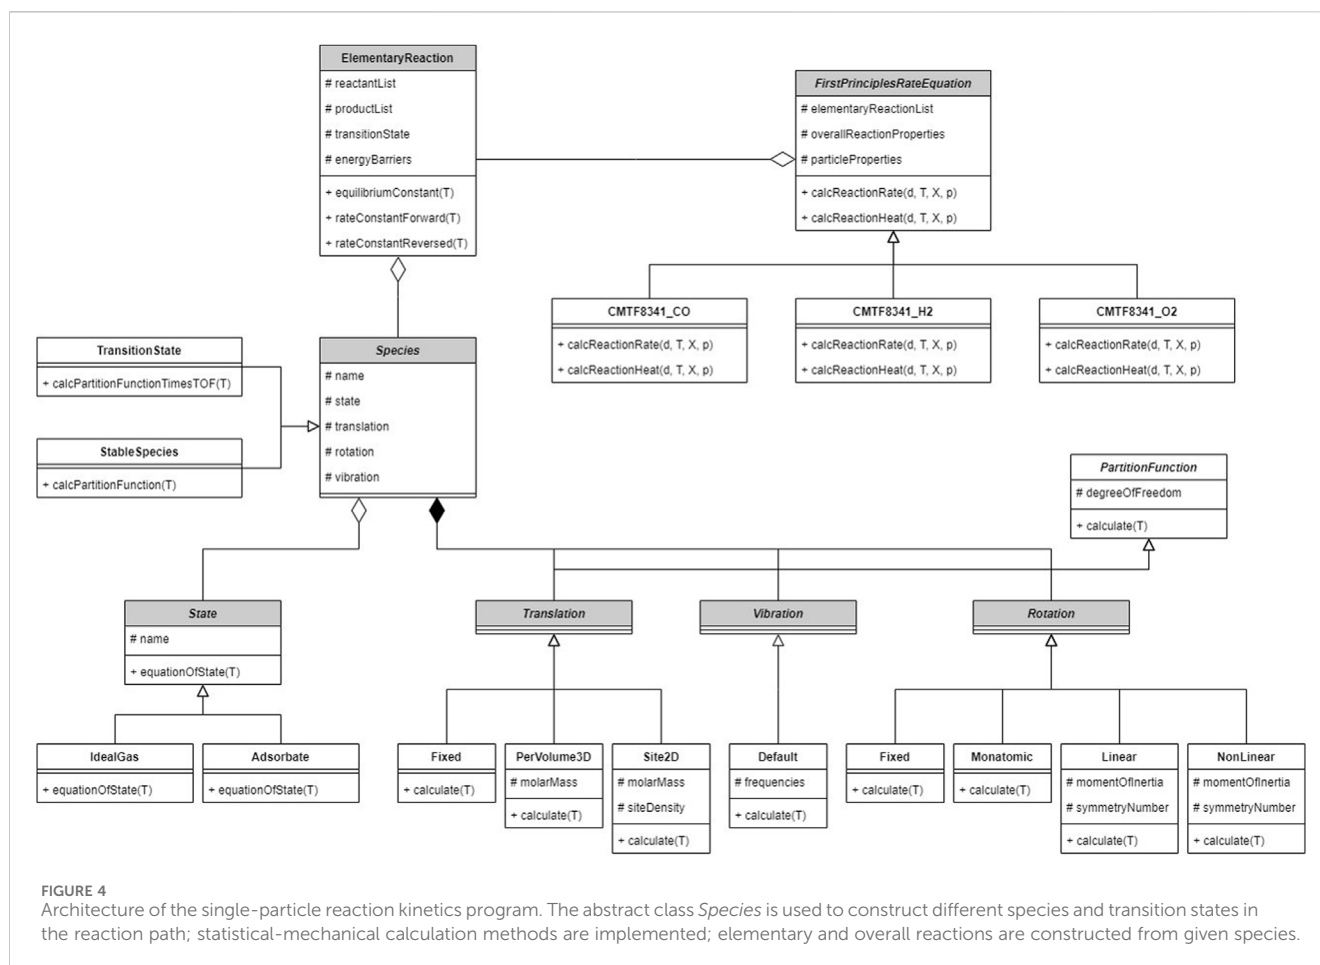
ElementaryReaction
# reactantList
# productList
# transitionState
# energyBarriers
+ equilibriumConstant(T)
+ rateConstantForward(T)
+ rateConstantReversed(T)

FirstPrinciplesRateEquation
# elementaryReactionList
# overallReactionProperties
# particleProperties
+ calcReactionRate(d, T, X, p)
+ calcReactionHeat(d, T, X, p)

CMTF8341_CO
+ calcReactionRate(d, T, X, p)
+ calcReactionHeat(d, T, X, p)

CMTF8341_H2
+ calcReactionRate(d, T, X, p)
+ calcReactionHeat(d, T, X, p)

CMTF8341_O2
+ calcReactionRate(d, T, X, p)
+ calcReactionHeat(d, T, X, p)

TransitionState
+ calcPartitionFunctionTimesTOF(T)

StableSpecies
+ calcPartitionFunction(T)

Species
# name
# state
# translation
# rotation
# vibration

PartitionFunction
# degreeOfFreedom
+ calculate(T)

State
# name
+ equationOfState(T)

Translation

Vibration

Rotation

IdealGas
+ equationOfState(T)

Adsorbate
+ equationOfState(T)

Fixed
+ calculate(T)

PerVolume3D
# molarMass
+ calculate(T)

Site2D
# molarMass
# siteDensity
+ calculate(T)

Default
# frequencies
+ calculate(T)

Fixed
+ calculate(T)

Monatomic
+ calculate(T)

Linear
# momentOfInertia
# symmetryNumber
+ calculate(T)

NonLinear
# momentOfInertia
# symmetryNumber
+ calculate(T)

FIGURE 4
Architecture of the single-particle reaction kinetics program. The abstract class Species is used to construct different species and transition states in the reaction path; statistical-mechanical calculation methods are implemented; elementary and overall reactions are constructed from given species.